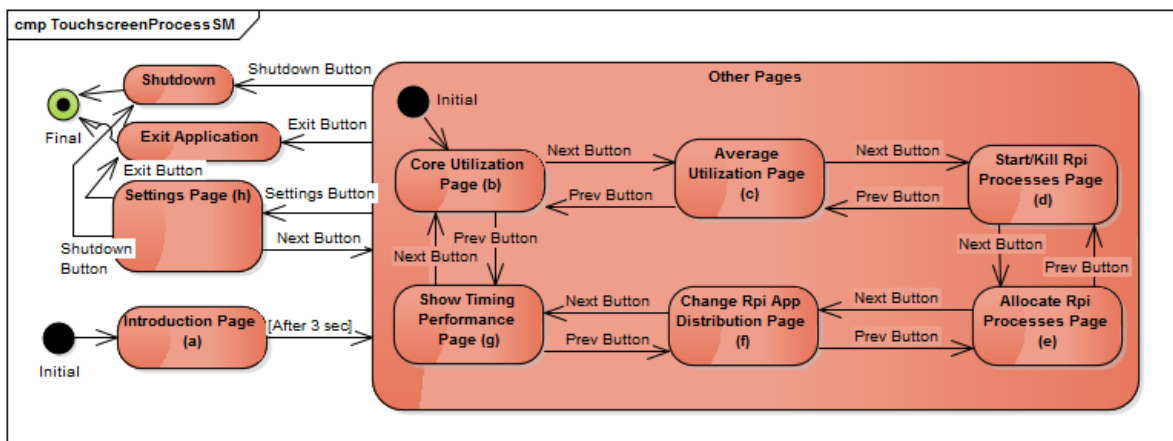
cmp TouchscreenProcessSM

Shutdown
Shutdown Button
Final
Exit Application
Exit Button
Exit Button
Settings Page (h)
Settings Button
Shutdown Button
Next Button
Initial
Introduction Page (a)
[After 3 sec]

Other Pages
Initial
Core Utilization Page (b)
Next Button
Average Utilization Page (c)
Next Button
Start/Kill Rpi Processes Page (d)
Prev Button
Prev Button
Prev Button
Next Button
Next Button
Prev Button
Show Timing Performance Page (g)
Next Button
Change Rpi App Distribution Page (f)
Next Button
Allocate Rpi Processes Page (e)
Prev Button
Prev Button